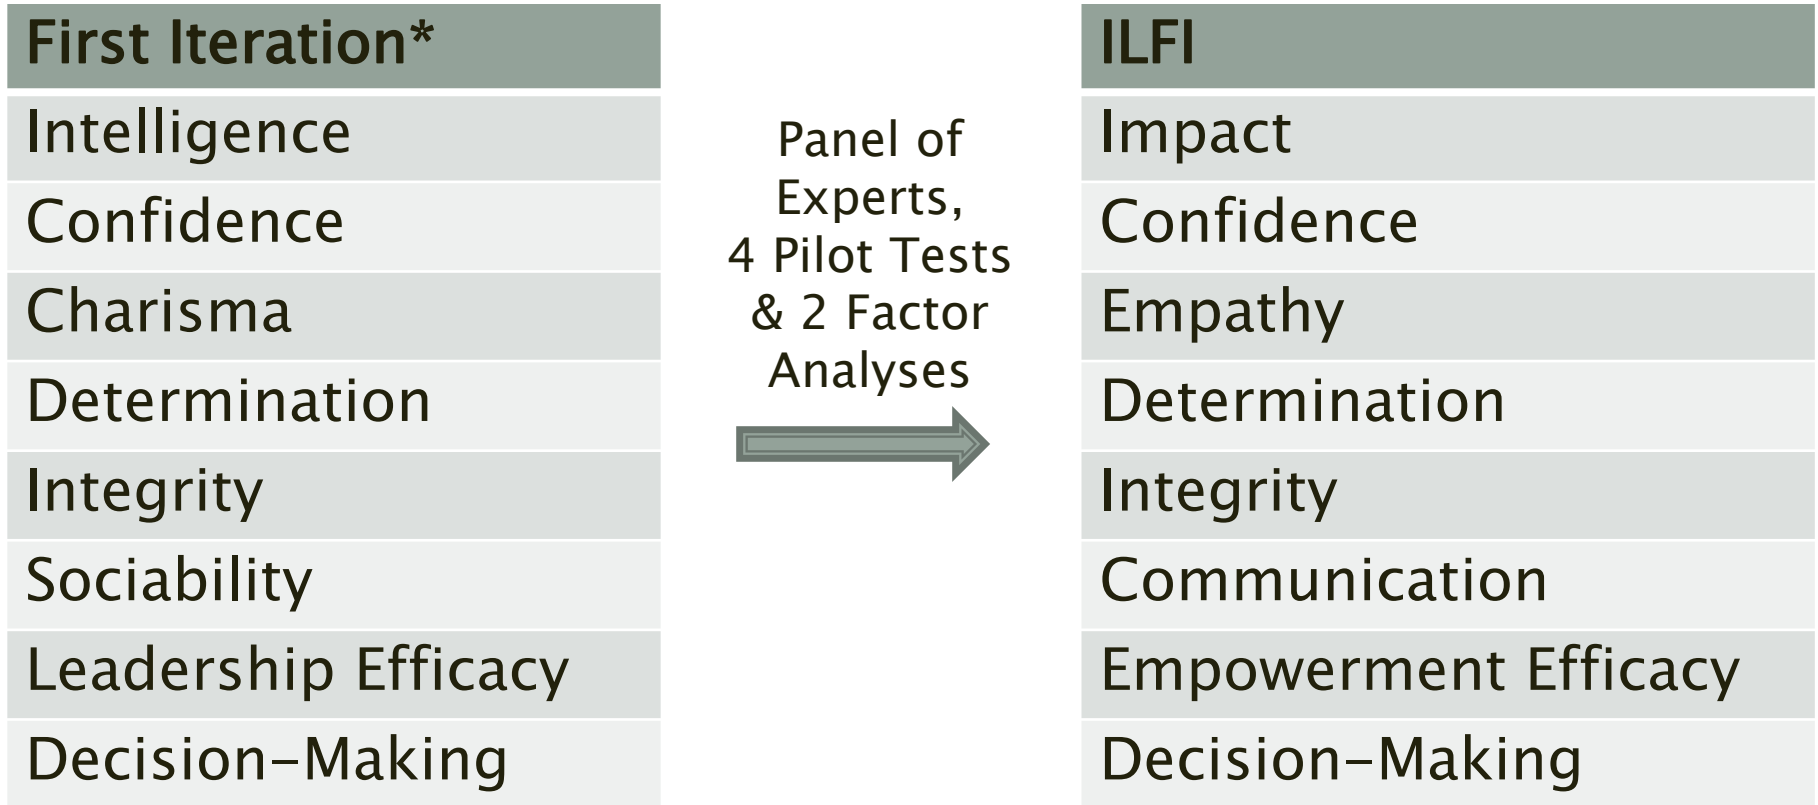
| First Iteration* |
|---|
| Intelligence |
| Confidence |
| Charisma |
| Determination |
| Integrity |
| Sociability |
| Leadership Efficacy |
| Decision-Making |

Panel of Experts, 4 Pilot Tests & 2 Factor Analyses

| ILFI |
|---|
| Impact |
| Confidence |
| Empathy |
| Determination |
| Integrity |
| Communication |
| Empowerment Efficacy |
| Decision-Making |